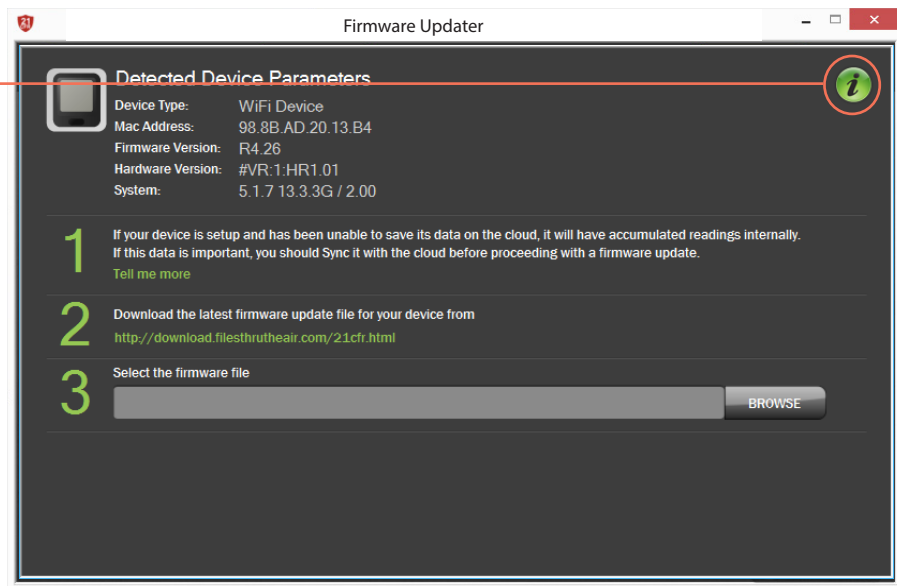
21

Firmware Updater

Detected Device Parameters

i

Device Type: WiFi Device
Mac Address: 98.8B.AD.20.13.B4
Firmware Version: R4.26
Hardware Version: #VR:1:HR1.01
System: 5.1.7 13.3.3G / 2.00

1
If your device is setup and has been unable to save its data on the cloud, it will have accumulated readings internally. If this data is important, you should Sync it with the cloud before proceeding with a firmware update.
Tell me more

2
Download the latest firmware update file for your device from
http://download.filesthrutheair.com/21cfr.html

3
Select the firmware file
BROWSE